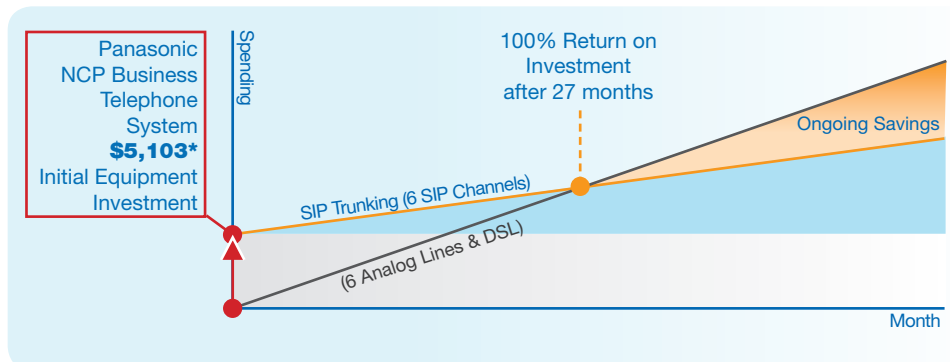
Panasonic NCP Business Telephone System
$5,103*
Initial Equipment Investment

Spending

100% Return on Investment after 27 months

Ongoing Savings

SIP Trunking (6 SIP Channels)

(6 Analog Lines & DSL)

Month